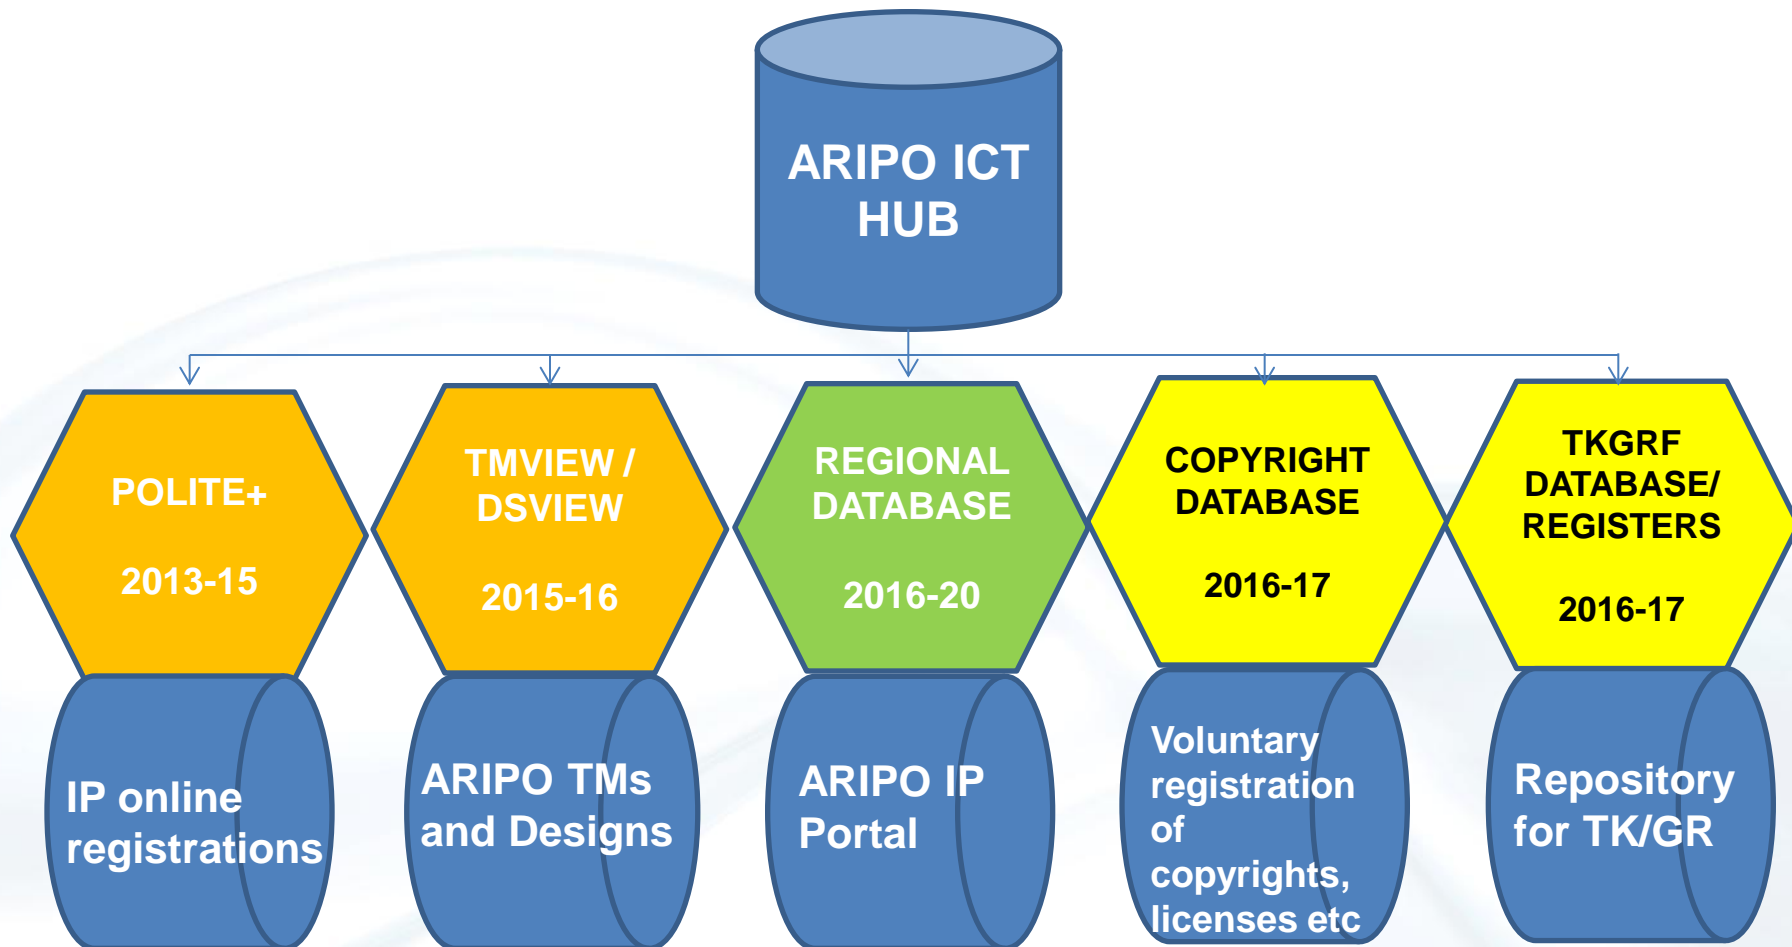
ARIPO ICT HUB

POLITE+

2013-15

TMVIEW / DSVIEW

2015-16

REGIONAL DATABASE

2016-20

COPYRIGHT DATABASE

2016-17

TKGRF DATABASE/ REGISTERS

2016-17

IP online registrations

ARIPO TMs and Designs

ARIPO IP Portal

Voluntary registration of copyrights, licenses etc

Repository for TK/GR